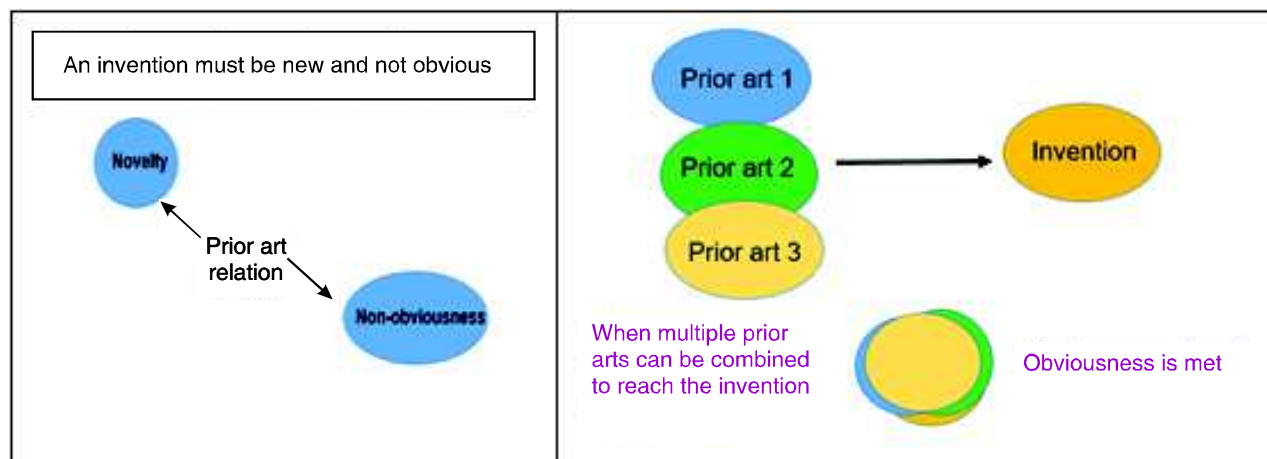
An invention must be new and not obvious

Novelty

Prior art relation

Non-obviousness

Prior art 1

Prior art 2

Prior art 3

Invention

When multiple prior arts can be combined to reach the invention

Obviousness is met